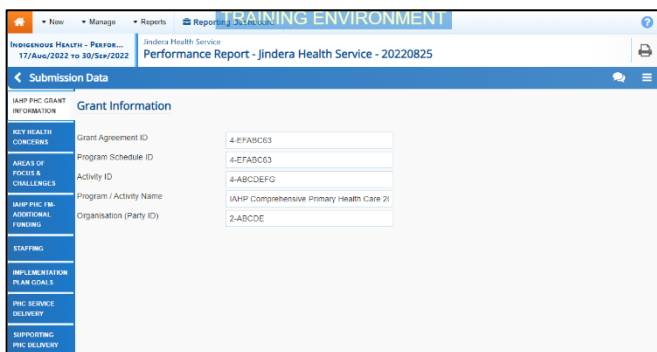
▾ New ▾ Manage ▾ Reports Reporting Schedule TRAINING ENVIRONMENT

Indigenous Health - Perfor... 17/Aug/2022 to 30/Sep/2022

Jindera Health Service
Performance Report - Jindera Health Service - 20220825

Submission Data

IAHP PHC GRANT INFORMATION

KEY HEALTH CONCERNS

AREAS OF FOCUS & CHALLENGES

IAHP PHC FM-ADDITIONAL FUNDING

STAFFING

IMPLEMENTATION PLAN GOALS

PHC SERVICE DELIVERY

SUPPORTING PHC DELIVERY

Grant Information

| Grant Agreement ID | 4-EFABC63 |
|---|---|
| Program Schedule ID | 4-EFABC63 |
| Activity ID | 4-ABCDEFG |
| Program / Activity Name | IAHP Comprehensive Primary Health Care 2( |
| Organisation (Party ID) | 2-ABCDE |